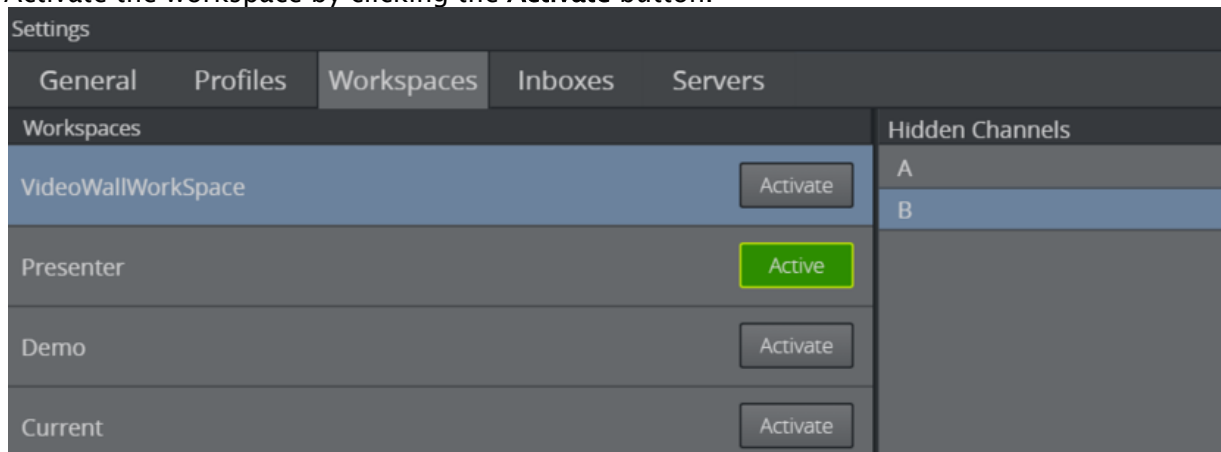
Activate the workspace by clicking the Activate button.

Settings

General Profiles Workspaces Inboxes Servers

Workspaces

VideoWallWorkSpace Activate

Presenter Active

Demo Activate

Current Activate

Hidden Channels

A

B